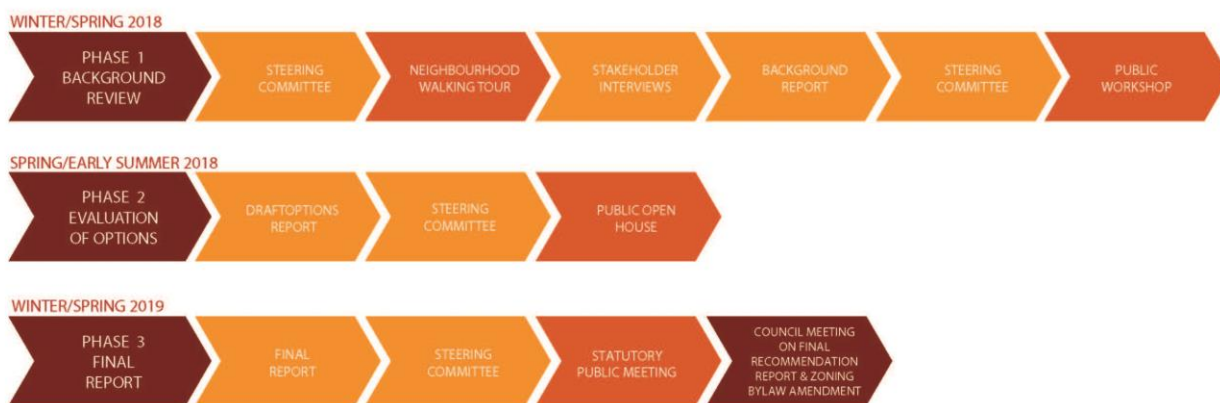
WINTER/SPRING 2018

PHASE 1 BACKGROUND REVIEW

STEERING COMMITTEE

NEIGHBOURHOOD WALKING TOUR

STAKEHOLDER INTERVIEWS

BACKGROUND REPORT

STEERING COMMITTEE

PUBLIC WORKSHOP

SPRING/EARLY SUMMER 2018

PHASE 2 EVALUATION OF OPTIONS

DRAFTOPTIONS REPORT

STEERING COMMITTEE

PUBLIC OPEN HOUSE

WINTER/SPRING 2019

PHASE 3 FINAL REPORT

FINAL REPORT

STEERING COMMITTEE

STATUTORY PUBLIC MEETING

COUNCIL MEETING ON FINAL RECOMMENDATION REPORT & ZONING BYLAW AMENDMENT